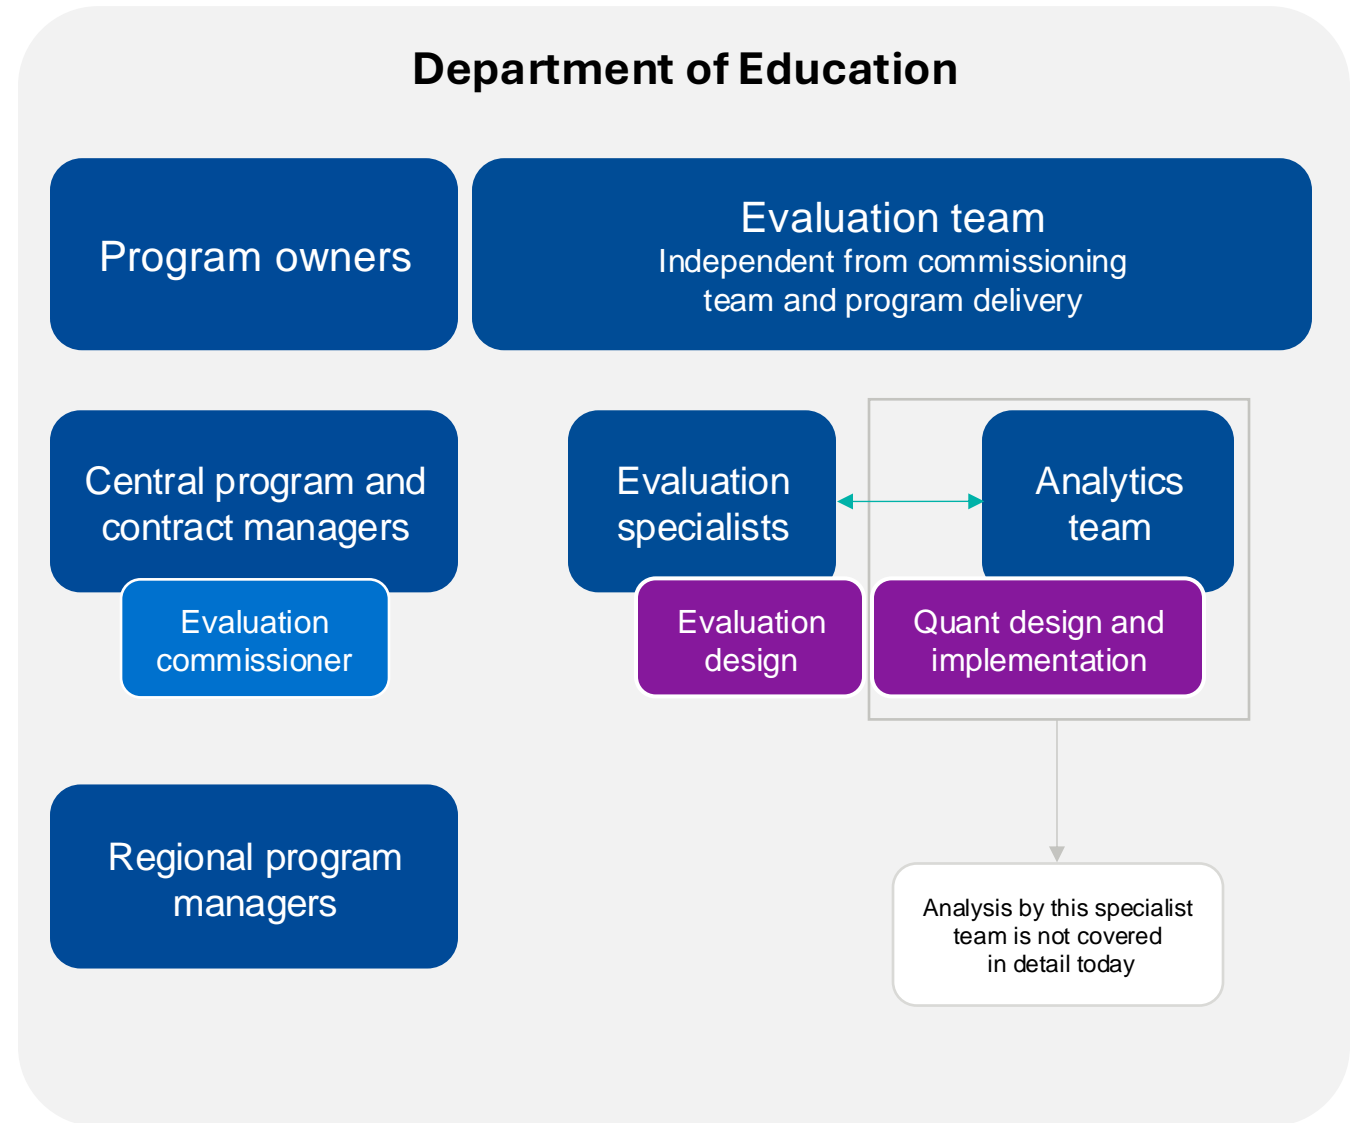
Department of Education

Program owners

Evaluation team
Independent from commissioning team and program delivery

Central program and contract managers

Evaluation commissioner

Evaluation specialists

Evaluation design

Analytics team

Quant design and implementation

Regional program managers

Analysis by this specialist team is not covered in detail today